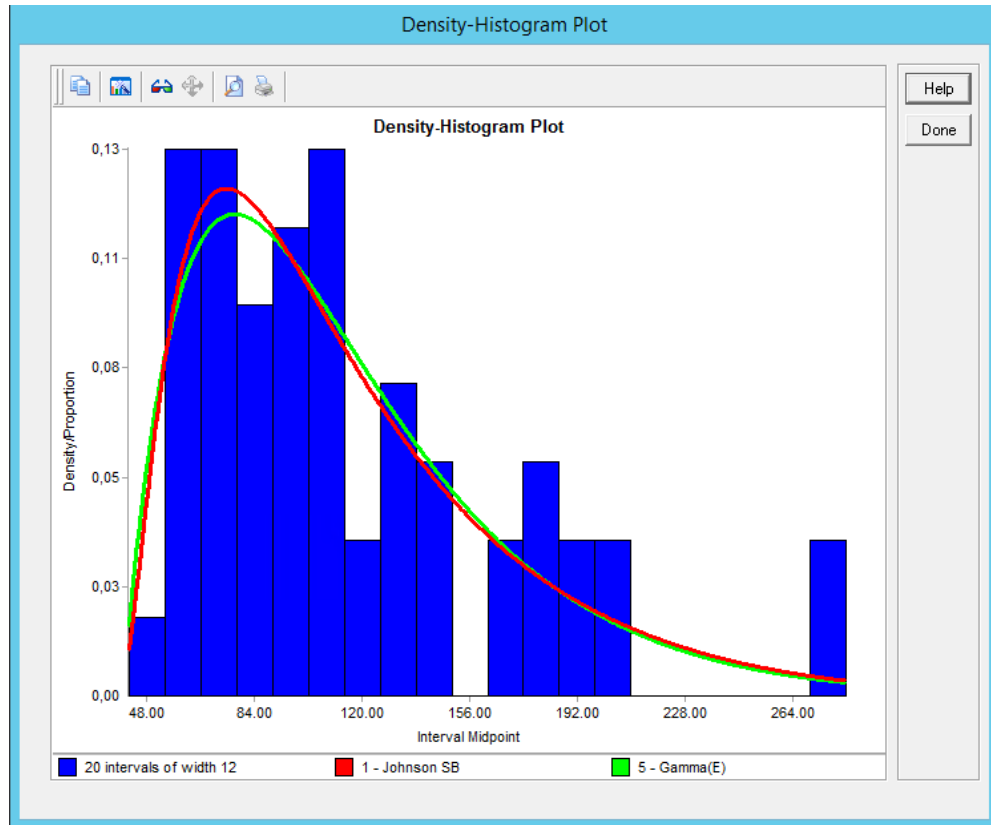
Density-Histogram Plot

Help

Done

Density-Histogram Plot

0,13
0,11
0,08
0,05
0,03
0,00

Density/Proportion

48.00
84.00
120.00
156.00
192.00
228.00
264.00

Interval Midpoint

20 intervals of width 12
1 - Johnson SB
5 - Gamma(E)